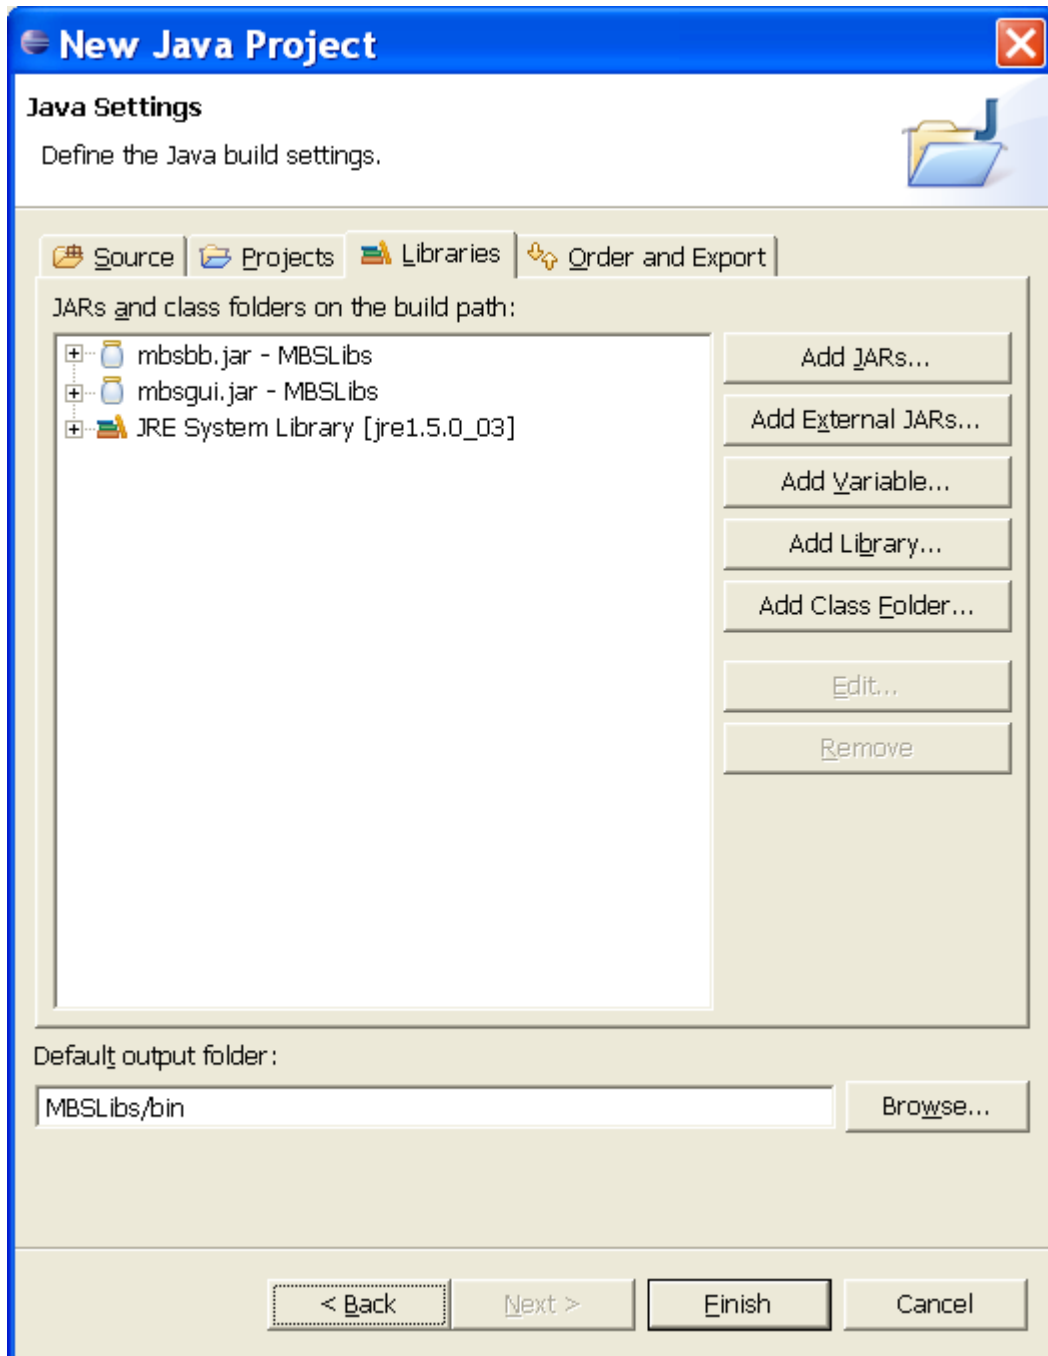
New Java Project

Java Settings

Define the Java build settings.

Source | Projects | Libraries | Order and Export

JARs and class folders on the build path:

mbsbb.jar - MBSLibs
mbsgui.jar - MBSLibs
JRE System Library [jre1.5.0_03]

Add JARs...
Add External JARs...
Add Variable...
Add Library...
Add Class Folder...
Edit...
Remove

Default output folder:

MBSLibs/bin

Browse...

< Back
Next >
Finish
Cancel